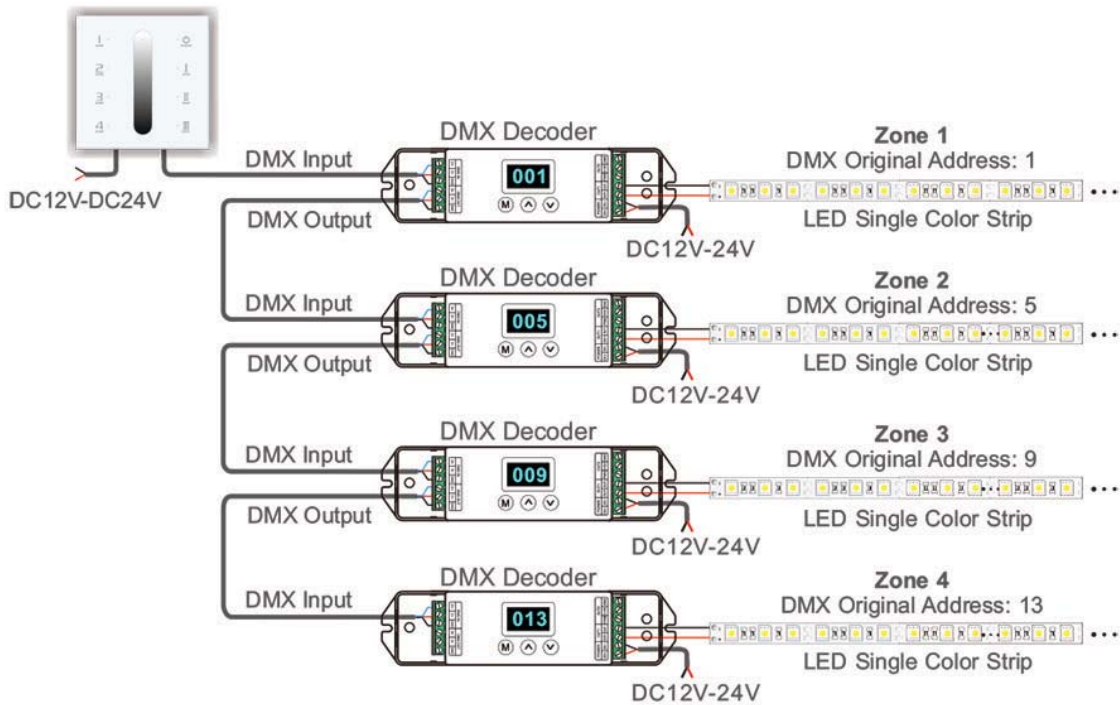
1
2
3
4

DC12V-DC24V

DMX Decoder
DMX Input
DMX Output
001
M
DC12V-24V
Zone 1
DMX Original Address: 1
LED Single Color Strip

DMX Decoder
DMX Input
DMX Output
005
M
DC12V-24V
Zone 2
DMX Original Address: 5
LED Single Color Strip

DMX Decoder
DMX Input
DMX Output
009
M
DC12V-24V
Zone 3
DMX Original Address: 9
LED Single Color Strip

DMX Decoder
DMX Input
013
M
DC12V-24V
Zone 4
DMX Original Address: 13
LED Single Color Strip